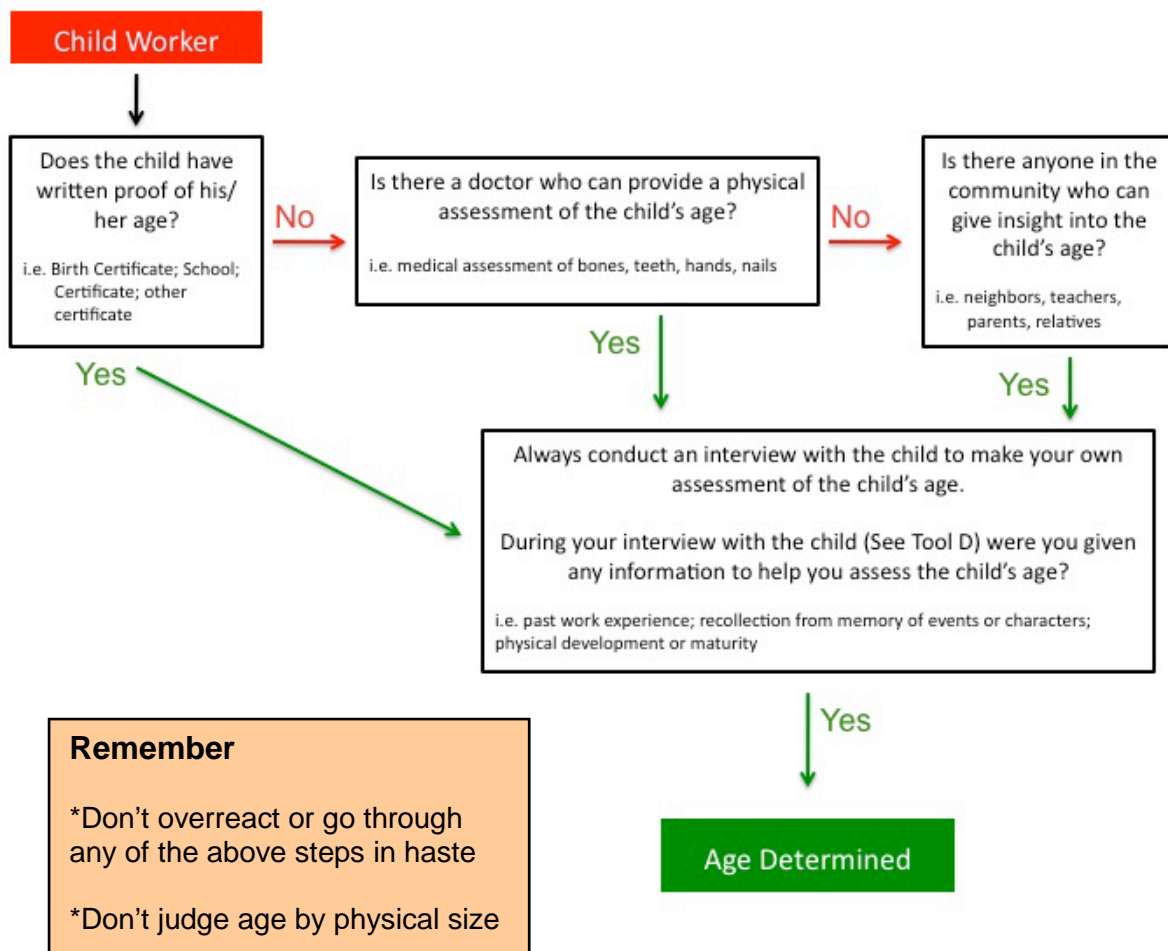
Child Worker

Does the child have written proof of his/ her age?

i.e. Birth Certificate; School; Certificate; other certificate

No

Is there a doctor who can provide a physical assessment of the child's age?

i.e. medical assessment of bones, teeth, hands, nails

No

Is there anyone in the community who can give insight into the child's age?

i.e. neighbors, teachers, parents, relatives

Yes

Yes

Yes

Always conduct an interview with the child to make your own assessment of the child's age.

During your interview with the child (See Tool D) were you given any information to help you assess the child's age?

i.e. past work experience; recollection from memory of events or characters; physical development or maturity

Yes

Remember

*Don't overreact or go through any of the above steps in haste

*Don't judge age by physical size

Age Determined